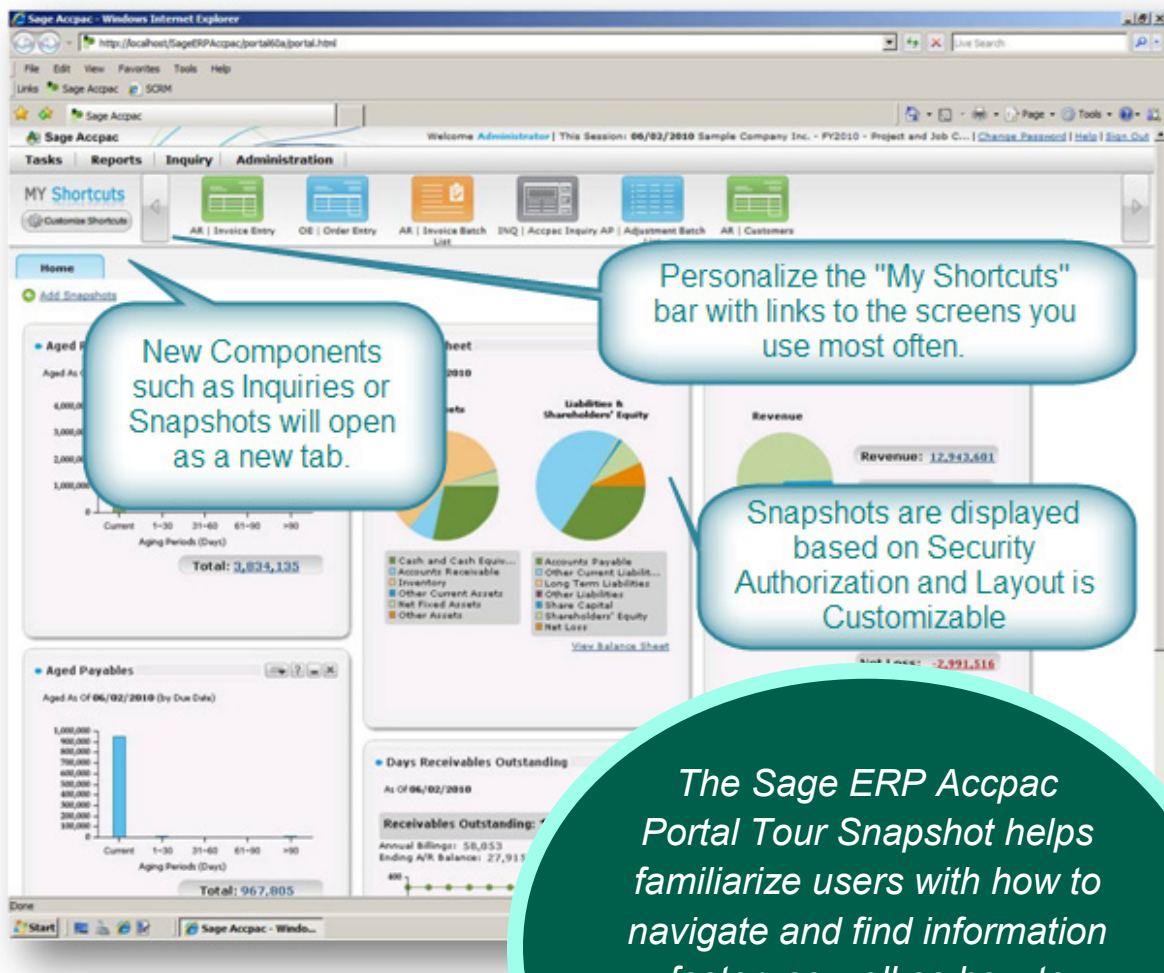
Sage Accpac - Windows Internet Explorer

http://localhost/SageERPAccpac/portal60a/portal.html

Live Search

File Edit View Favorites Tools Help

Links Sage Accpac SCRM

Sage Accpac

Page Tools

Sage Accpac

Welcome Administrator | This Session: 06/02/2010 Sample Company Inc. - FY2010 - Project and Job C... | Change Password | Help | Sign Out

Tasks Reports Inquiry Administration

MY Shortcuts

Customize Shortcuts

AR | Invoice Entry OE | Order Entry AR | Invoice Batch List INQ | Accpac Inquiry AP | Adjustment Batch List AR | Customers

Home

Add Snapshots

Personalize the "My Shortcuts" bar with links to the screens you use most often.

Aged R

Aged As O

4,000,0
3,000,0
2,000,0
1,000,000
0

Current 1-30 31-60 61-90 >90
Aging Periods (Days)

Total: 3,834,135

New Components such as Inquiries or Snapshots will open as a new tab.

Sheet

2010

ets

Liabilities & Shareholders' Equity

Cash and Cash Equiv...
Accounts Receivable
Inventory
Other Current Assets
Net Fixed Assets
Other Assets

Accounts Payable
Other Current Liabilit...
Long Term Liabilities
Other Liabilities
Share Capital
Shareholders' Equity
Net Loss

View Balance Sheet

Revenue

Revenue: 12,943,601

Snapshots are displayed based on Security Authorization and Layout is Customizable

Net Loss: -2,991,516

Aged Payables

Aged As Of 06/02/2010 (by Due Date)

1,000,000
900,000
800,000
700,000
600,000
500,000
400,000
300,000
200,000
100,000
0

Current 1-30 31-60 61-90 >90
Aging Periods (Days)

Total: 967,805

Days Receivables Outstanding

As Of 06/02/2010

Receivables Outstanding: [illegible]

Annual Billings: 58,853
Ending A/R Balance: 27,915

400

Done

Start Sage Accpac - Windo...

The Sage ERP Accpac Portal Tour Snapshot helps familiarize users with how to navigate and find information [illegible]